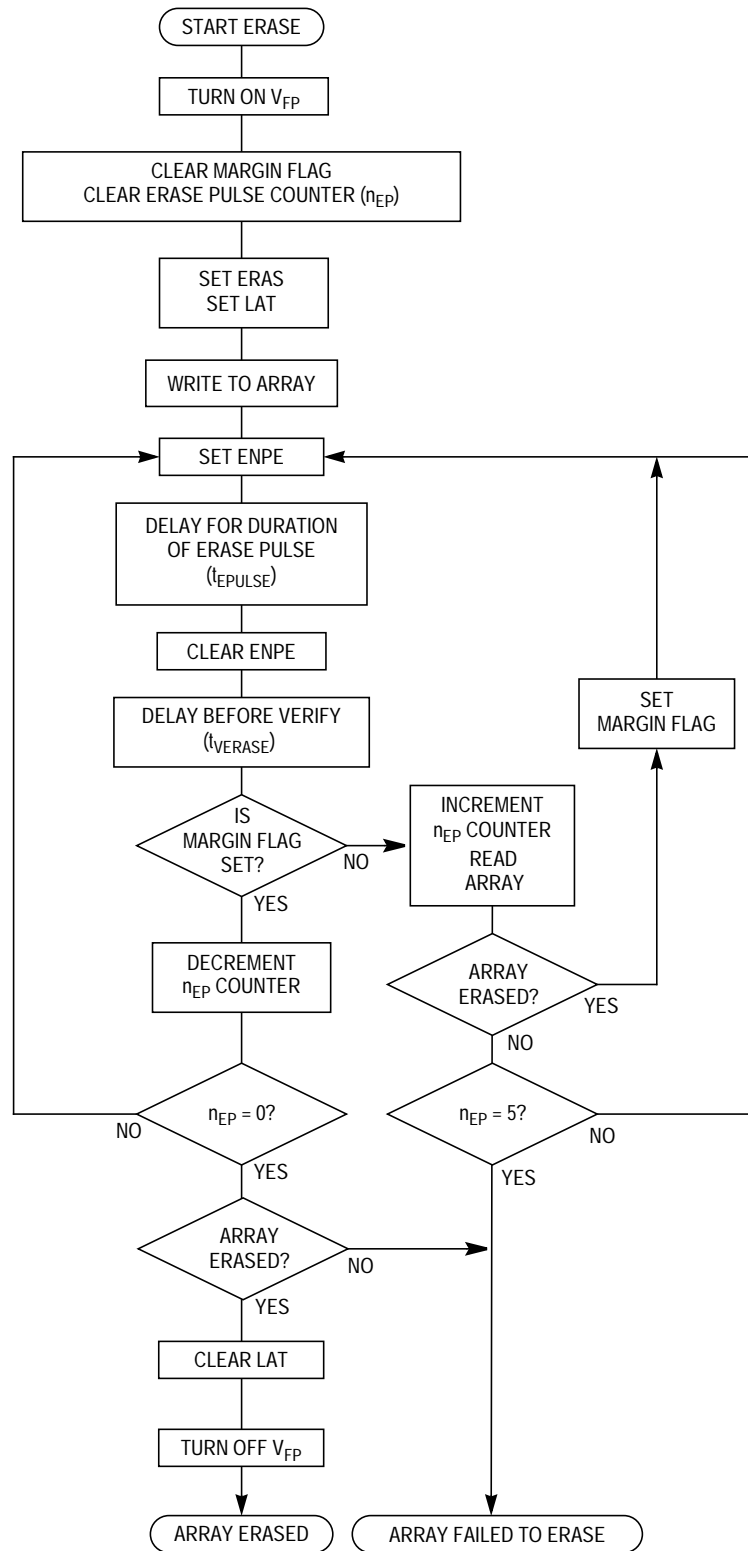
START ERASE

TURN ON $V_{FP}$

CLEAR MARGIN FLAG
CLEAR ERASE PULSE COUNTER ($n_{EP}$)

SET ERAS
SET LAT

WRITE TO ARRAY

SET ENPE

DELAY FOR DURATION OF ERASE PULSE ($t_{EPULSE}$)

CLEAR ENPE

DELAY BEFORE VERIFY ($t_{VERASE}$)

IS MARGIN FLAG SET?

NO

YES

INCREMENT $n_{EP}$ COUNTER
READ ARRAY

SET MARGIN FLAG

DECREMENT $n_{EP}$ COUNTER

ARRAY ERASED?

YES

NO

$n_{EP}$ = 0?

NO

YES

$n_{EP}$ = 5?

NO

YES

ARRAY ERASED?

NO

YES

CLEAR LAT

TURN OFF $V_{FP}$

ARRAY ERASED

ARRAY FAILED TO ERASE